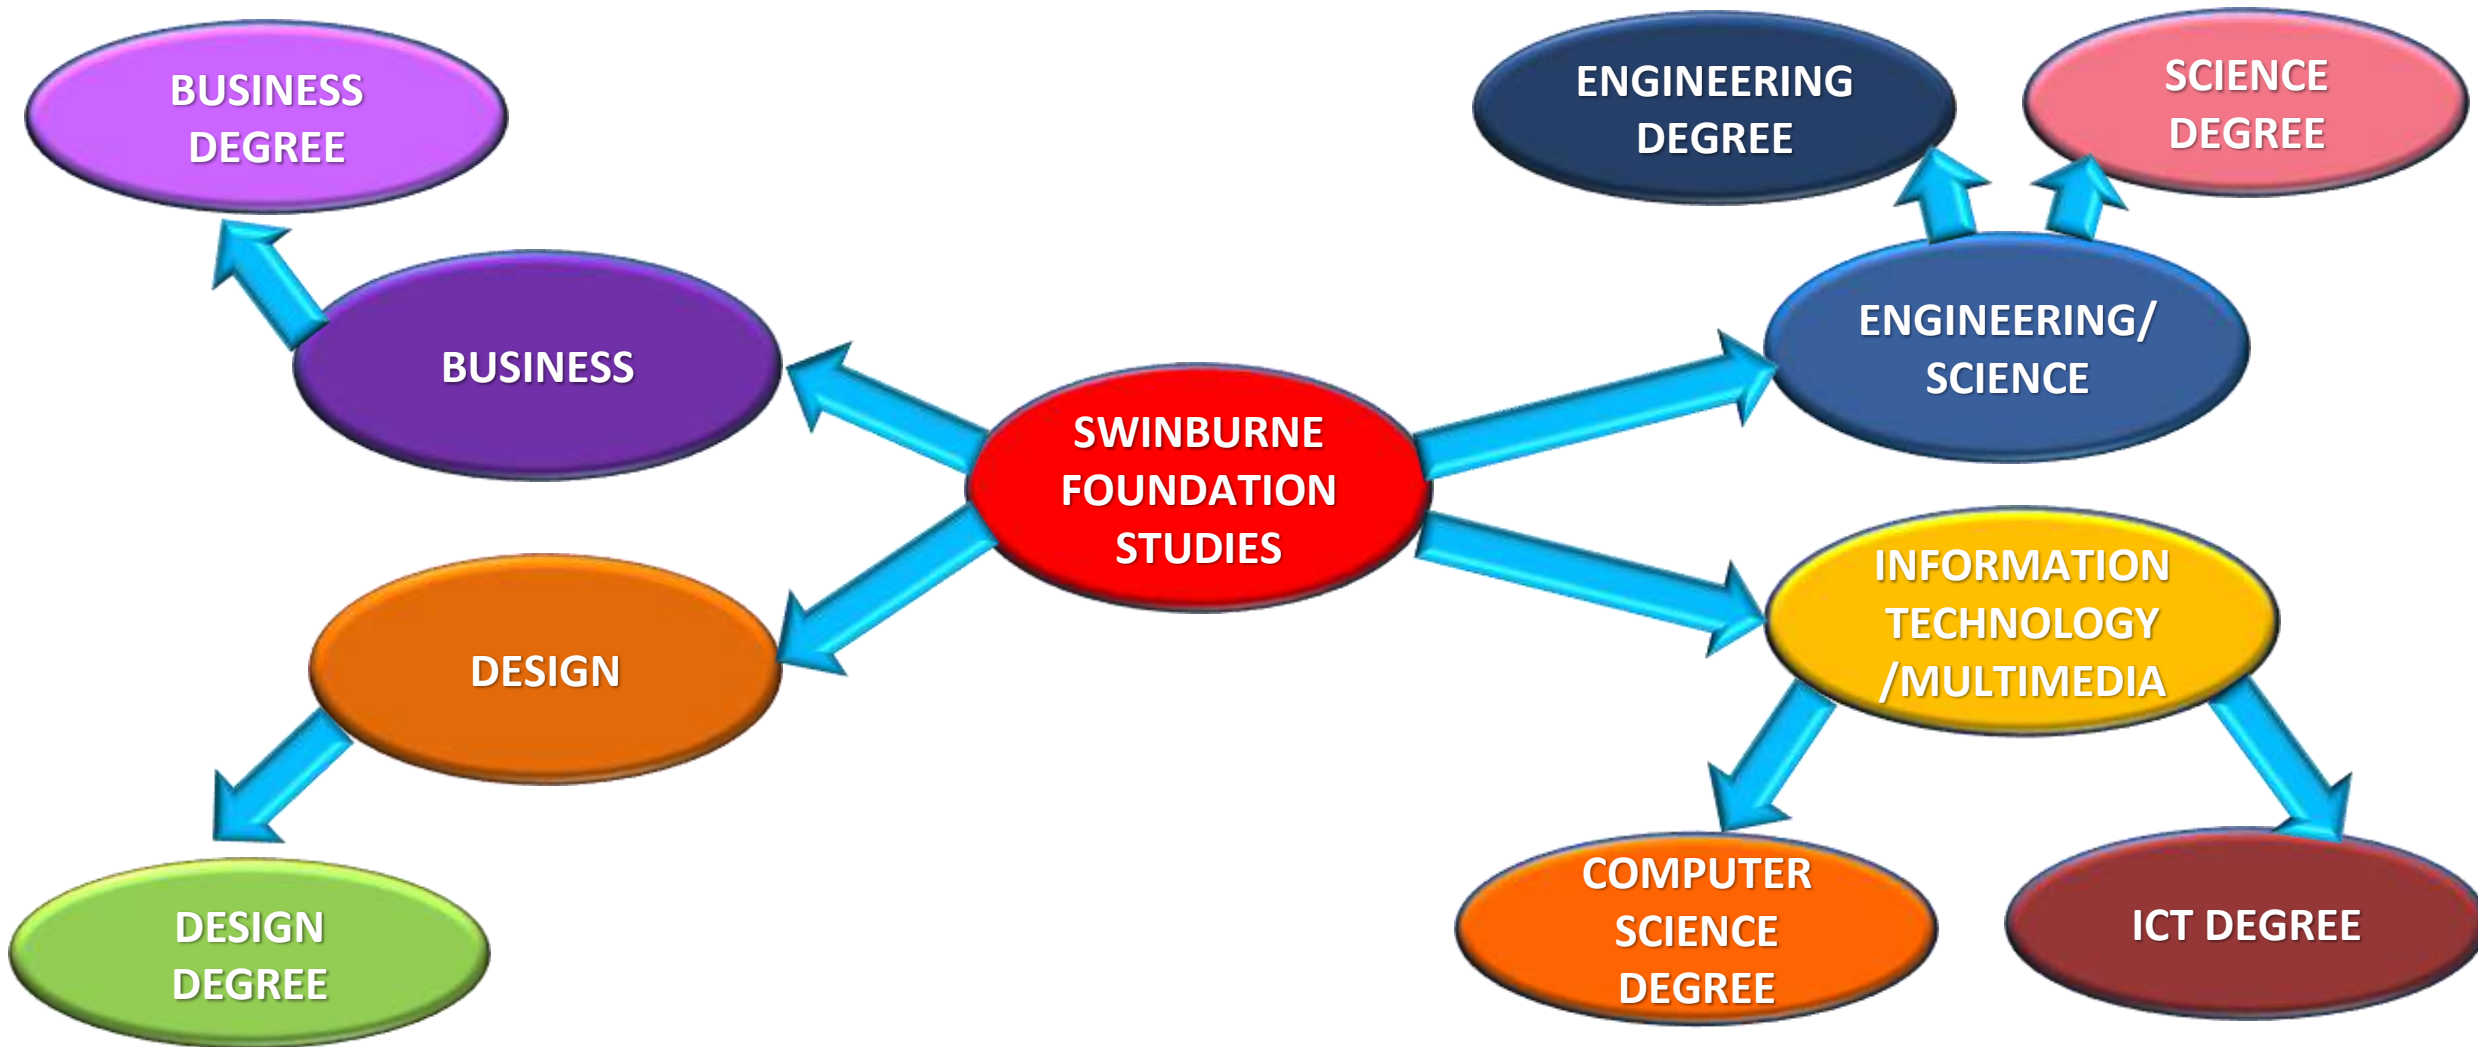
BUSINESS DEGREE

ENGINEERING DEGREE

SCIENCE DEGREE

BUSINESS

ENGINEERING/ SCIENCE

SWINBURNE FOUNDATION STUDIES

DESIGN

INFORMATION TECHNOLOGY /MULTIMEDIA

DESIGN DEGREE

COMPUTER SCIENCE DEGREE

ICT DEGREE